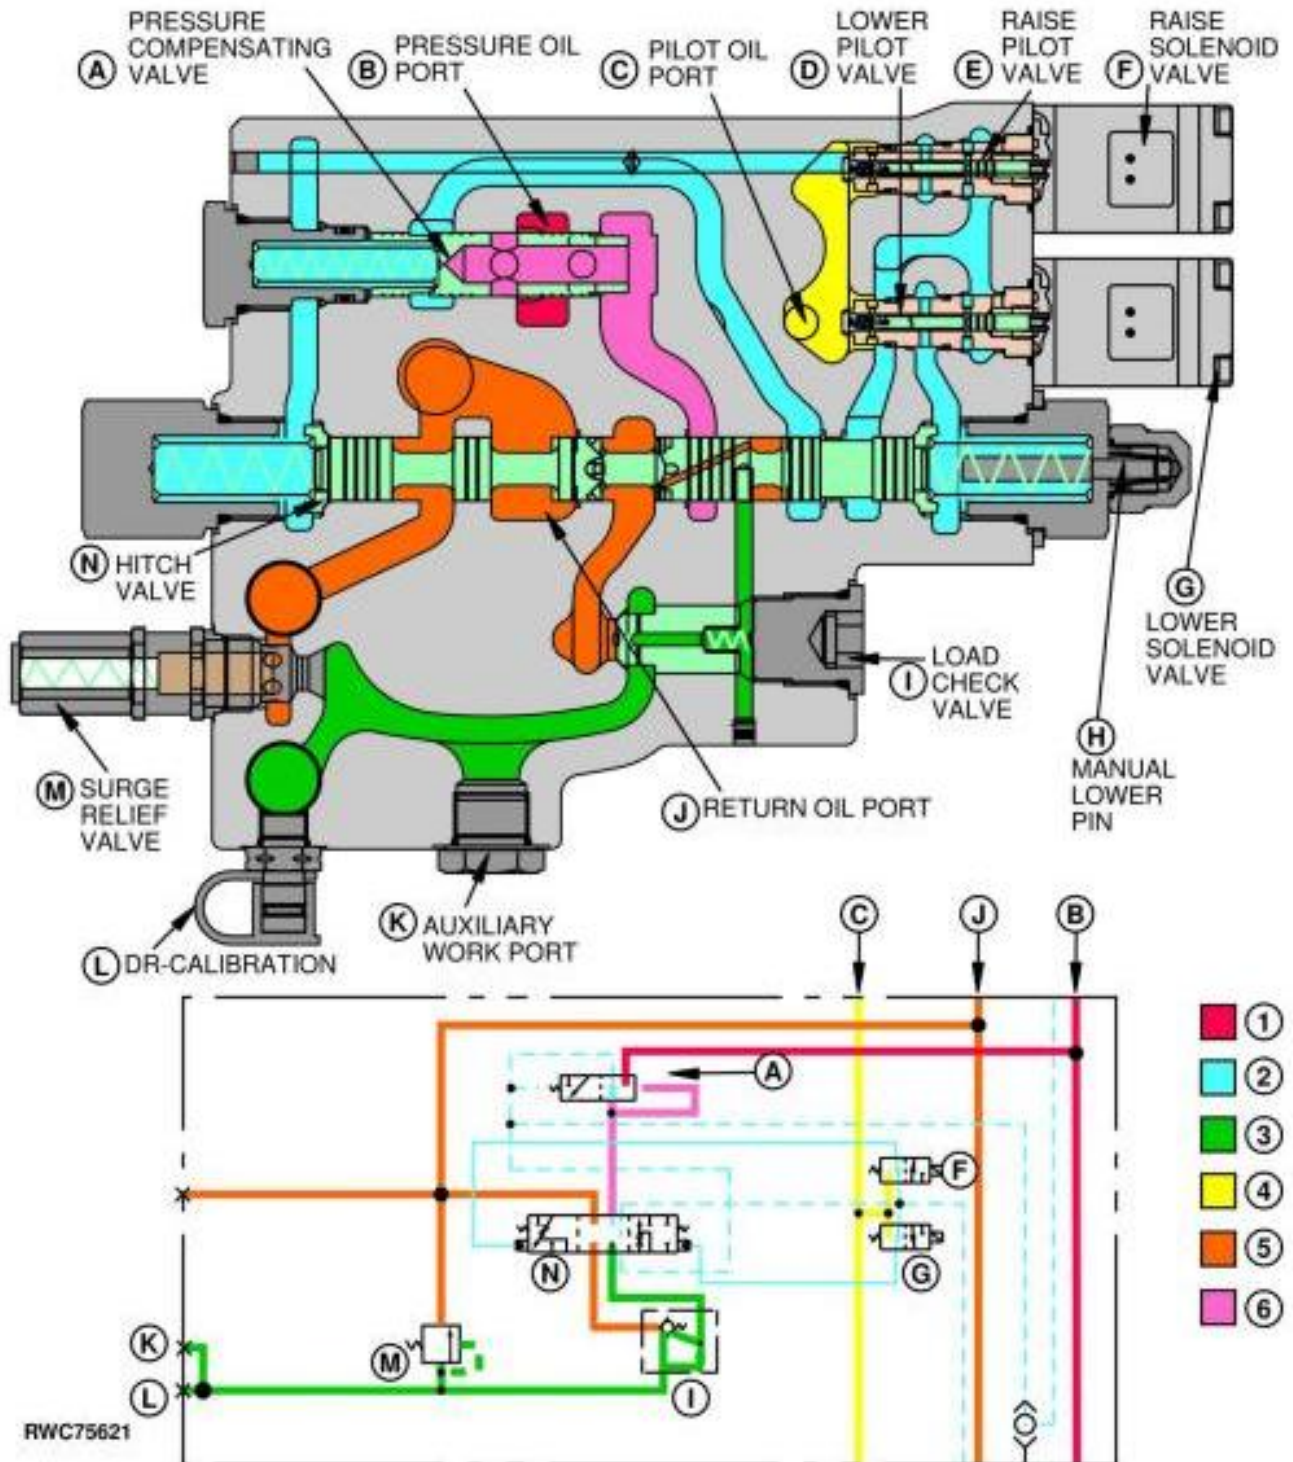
A PRESSURE COMPENSATING VALVE
B PRESSURE OIL PORT
C PILOT OIL PORT
D LOWER PILOT VALVE
E RAISE PILOT VALVE
F RAISE SOLENOID VALVE

N HITCH VALVE

G LOWER SOLENOID VALVE

I LOAD CHECK VALVE

H MANUAL LOWER PIN

M SURGE RELIEF VALVE

J RETURN OIL PORT

L DR-CALIBRATION

K AUXILIARY WORK PORT

C J B

A

F

N

G

K

M

L

I

RWC75621

1
2
3
4
5
6